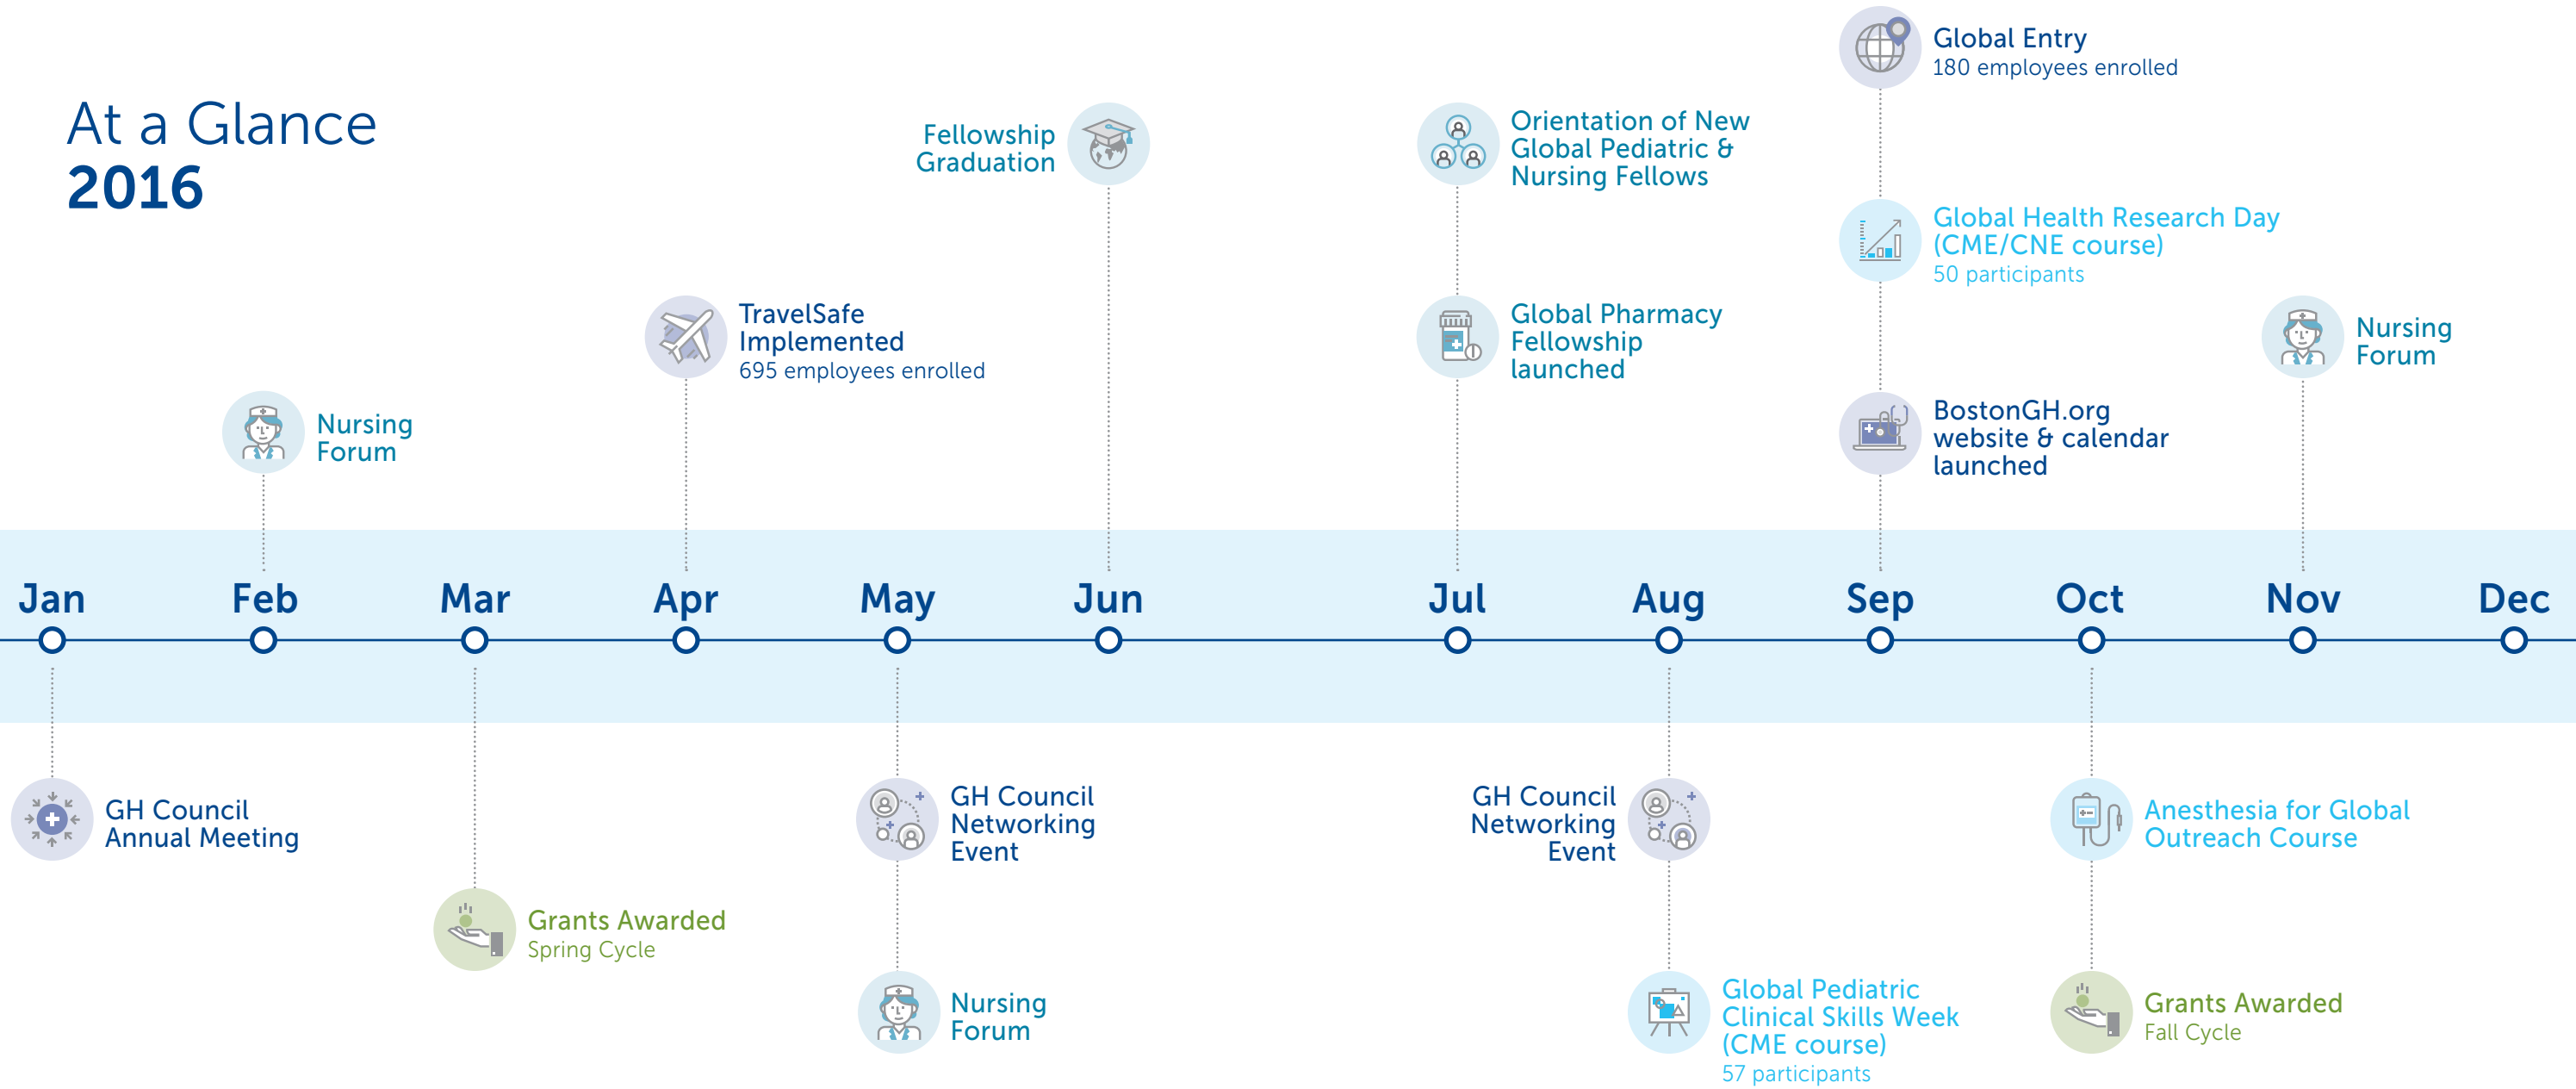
At a Glance
2016

Global Entry
180 employees enrolled

Fellowship Graduation

Orientation of New Global Pediatric & Nursing Fellows

Global Health Research Day (CME/CNE course)
50 participants

TravelSafe Implemented
695 employees enrolled

Global Pharmacy Fellowship launched

Nursing Forum

Nursing Forum

BostonGH.org website & calendar launched

Jan Feb Mar Apr May Jun Jul Aug Sep Oct Nov Dec

GH Council Annual Meeting

GH Council Networking Event

GH Council Networking Event

Anesthesia for Global Outreach Course

Grants Awarded
Spring Cycle

Nursing Forum

Global Pediatric Clinical Skills Week (CME course)
57 participants

Grants Awarded
Fall Cycle